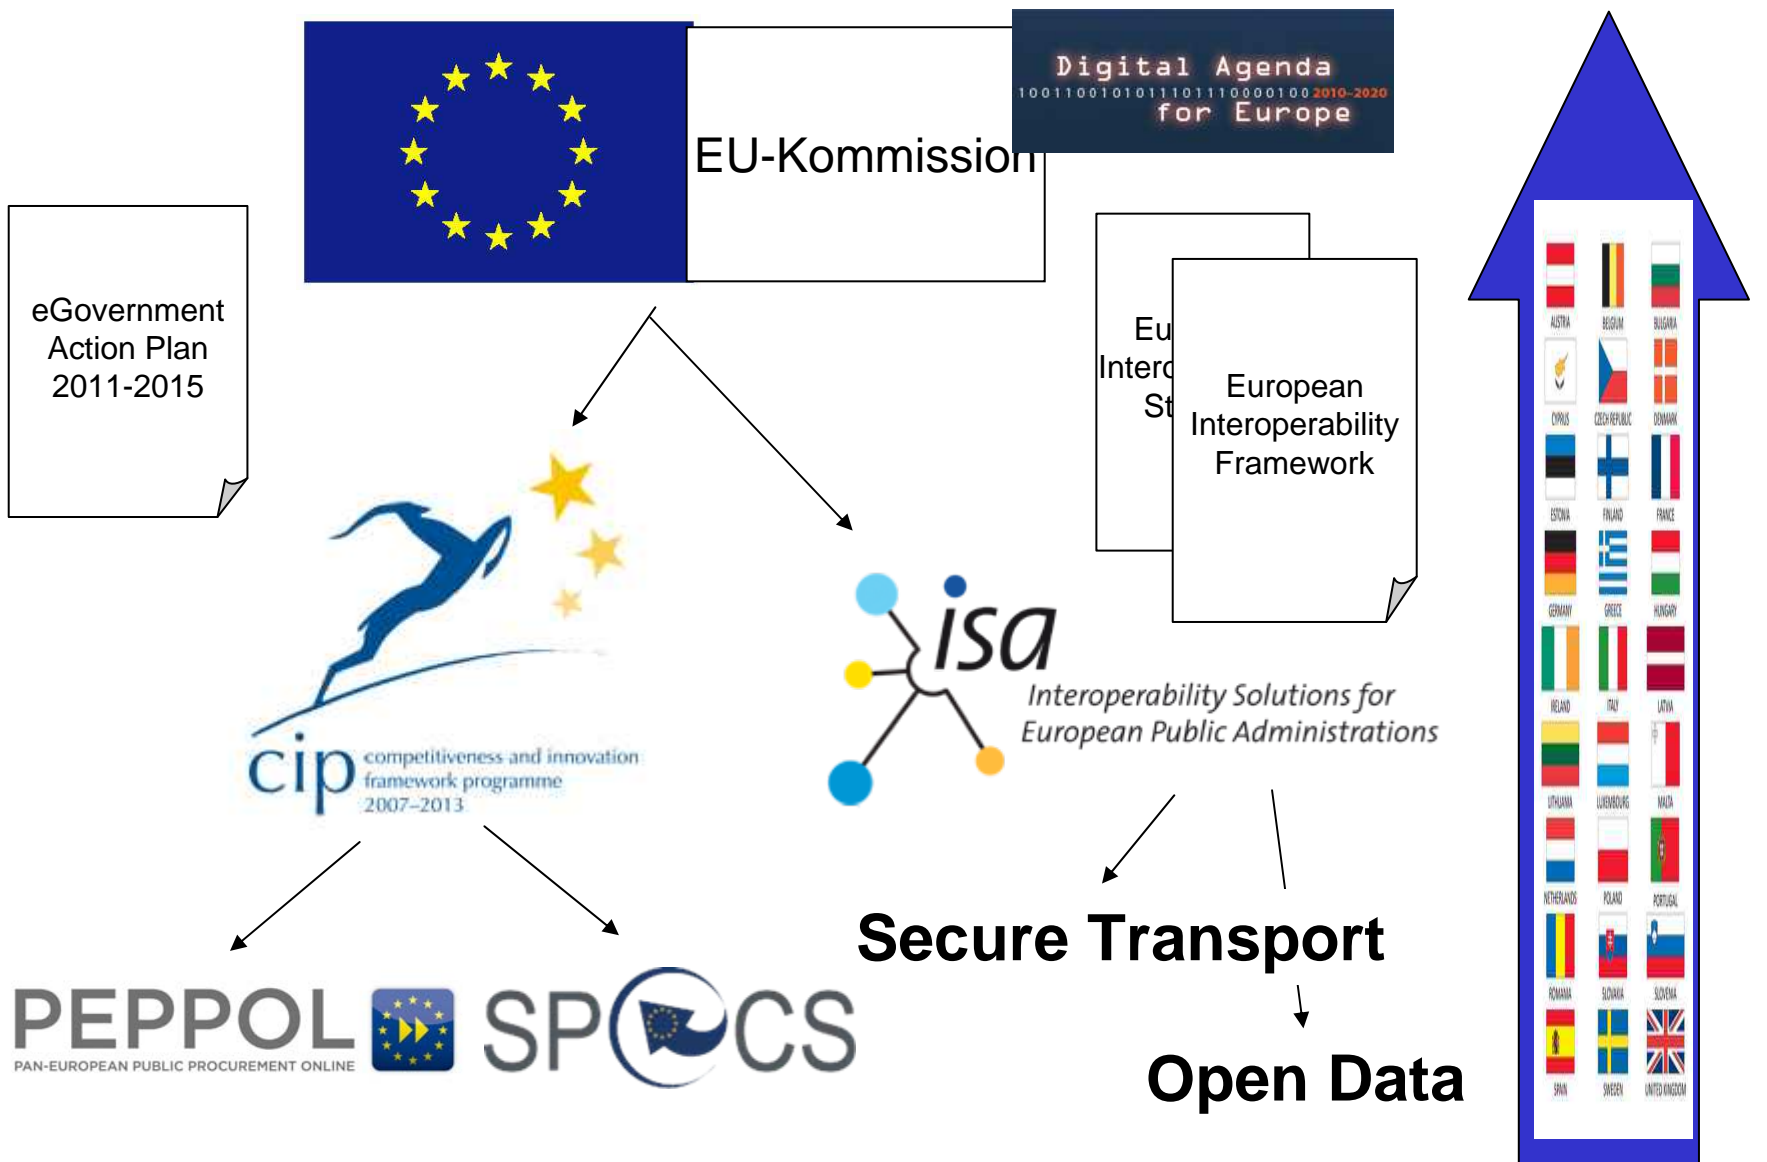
EU-Kommission

Digital Agenda
10011001010111011110000100 2010-2020
for Europe

eGovernment Action Plan 2011-2015

Eu
Interc
St

European Interoperability Framework

cip competitiveness and innovation framework programme 2007–2013

isa
Interoperability Solutions for European Public Administrations

Secure Transport

Open Data

PEPPOL
PAN-EUROPEAN PUBLIC PROCUREMENT ONLINE

SPOCS

AUSTRIA
BELGIUM
BULGARIA
CYPRUS
CZECH REPUBLIC
DENMARK
ESTONIA
FINLAND
FRANCE
GERMANY
GREECE
HUNGARY
IRELAND
ITALY
LATVIA
LITHUANIA
LUXEMBOURG
MALTA
NETHERLANDS
POLAND
PORTUGAL
ROMANIA
SLOVAKIA
SLOVENIA
SPAIN
SWEDEN
UNITED KINGDOM